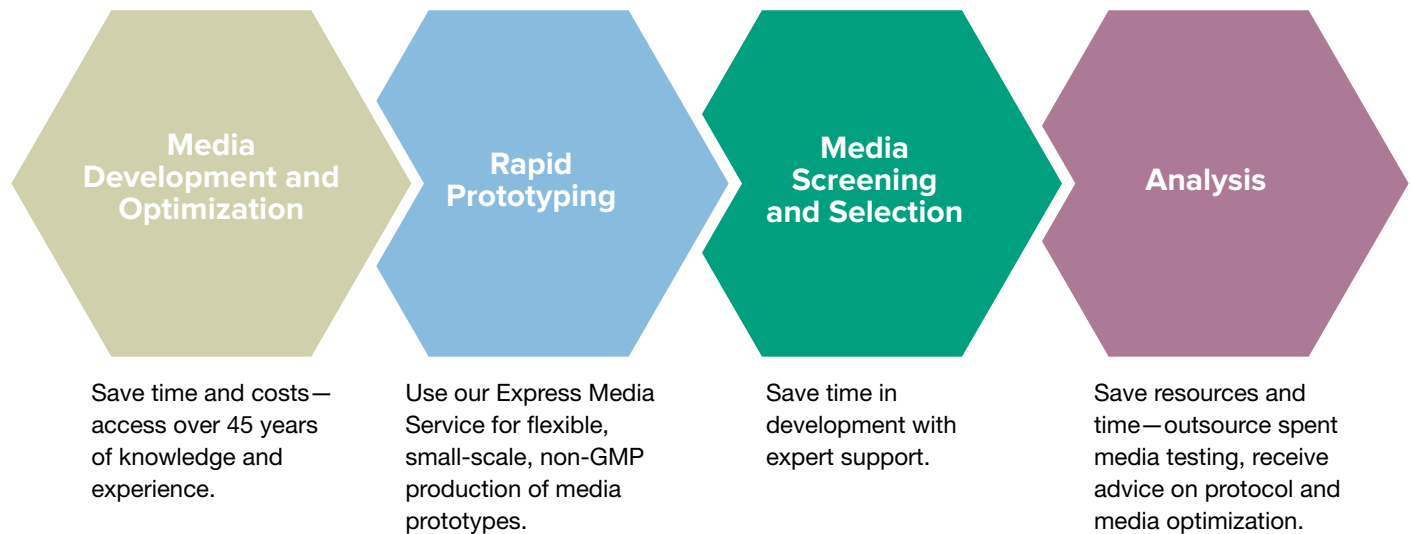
Media Development and Optimization

Rapid Prototyping

Media Screening and Selection

Analysis

Save time and costs—access over 45 years of knowledge and experience.

Use our Express Media Service for flexible, small-scale, non-GMP production of media prototypes.

Save time in development with expert support.

Save resources and time—outsource spent media testing, receive advice on protocol and media optimization.